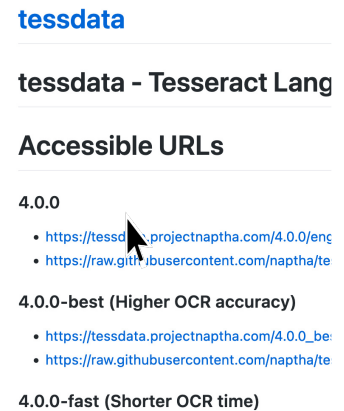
tessdata

tessdata - Tesseract Lang

Accessible URLs

4.0.0

- https://tessd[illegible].projectnaptha.com/4.0.0/eng
- https://raw.githubusercontent.com/naptha/te

4.0.0-best (Higher OCR accuracy)

- https://tessdata.projectnaptha.com/4.0.0_bes
- https://raw.githubusercontent.com/naptha/te

4.0.0-fast (Shorter OCR time)